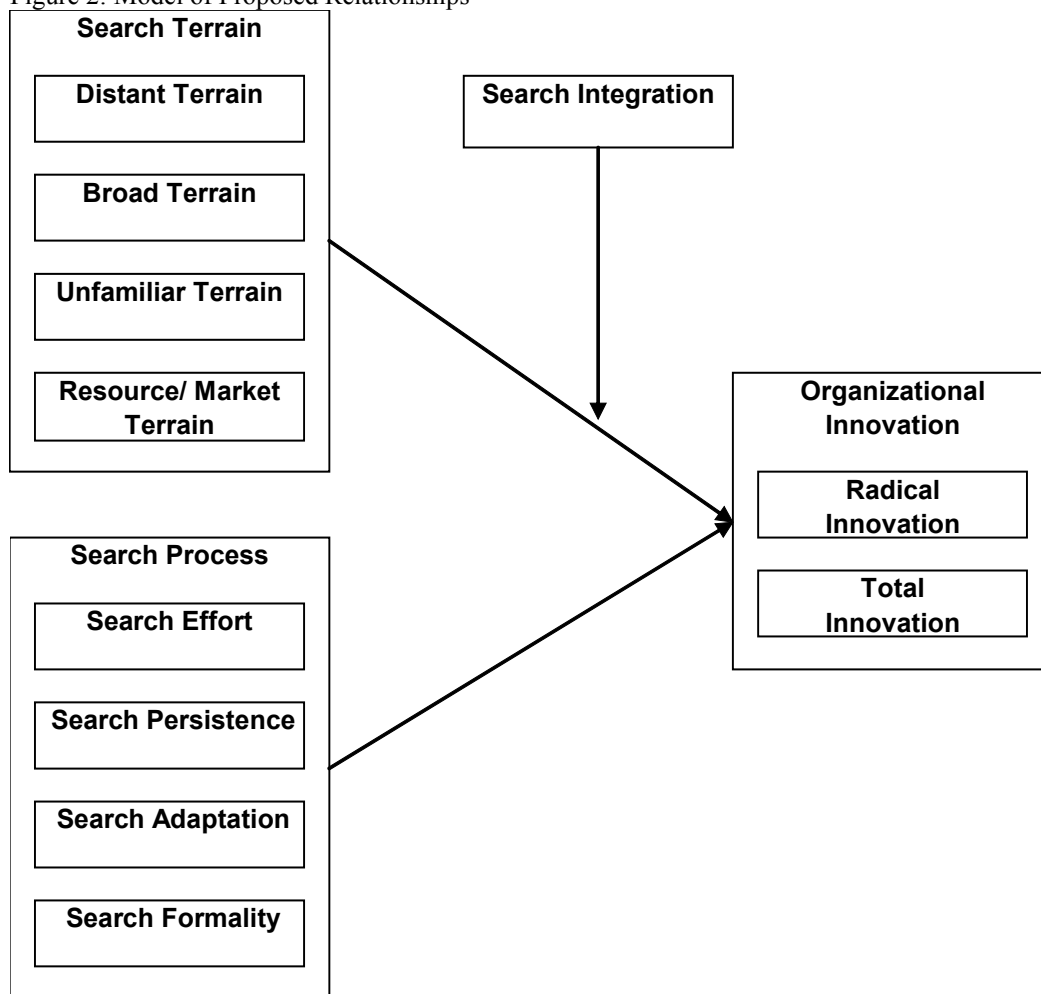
Figure 2: Model of Proposed Relationships

Search Terrain

Distant Terrain

Broad Terrain

Unfamiliar Terrain

Resource/ Market Terrain

Search Integration

Organizational Innovation

Radical Innovation

Total Innovation

Search Process

Search Effort

Search Persistence

Search Adaptation

Search Formality